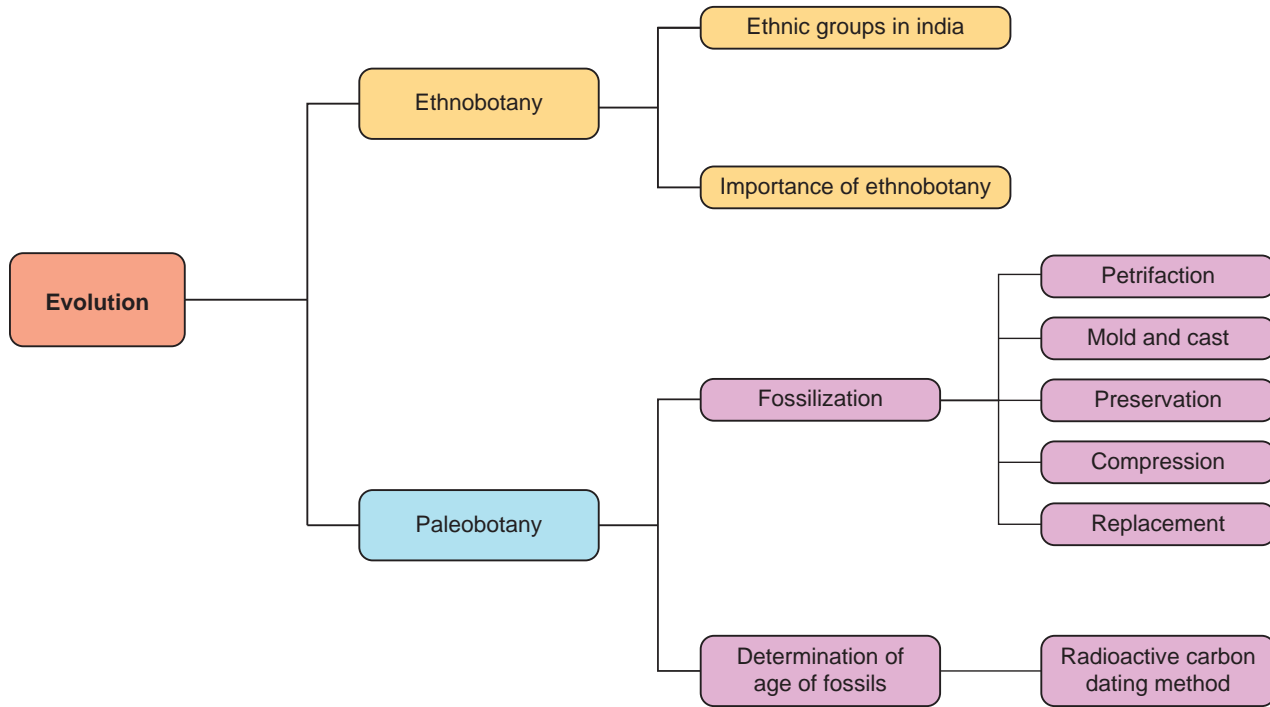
Evolution

Ethnobotany

Ethnic groups in india

Importance of ethnobotany

Paleobotany

Fossilization

Petrifaction

Mold and cast

Preservation

Compression

Replacement

Determination of age of fossils

Radioactive carbon dating method